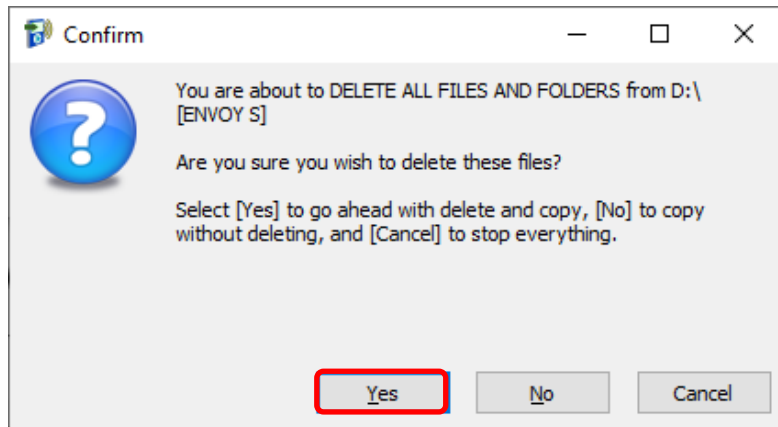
Confirm

You are about to DELETE ALL FILES AND FOLDERS from D:\ [ENVOY S]

Are you sure you wish to delete these files?

Select [Yes] to go ahead with delete and copy, [No] to copy without deleting, and [Cancel] to stop everything.

Yes No Cancel